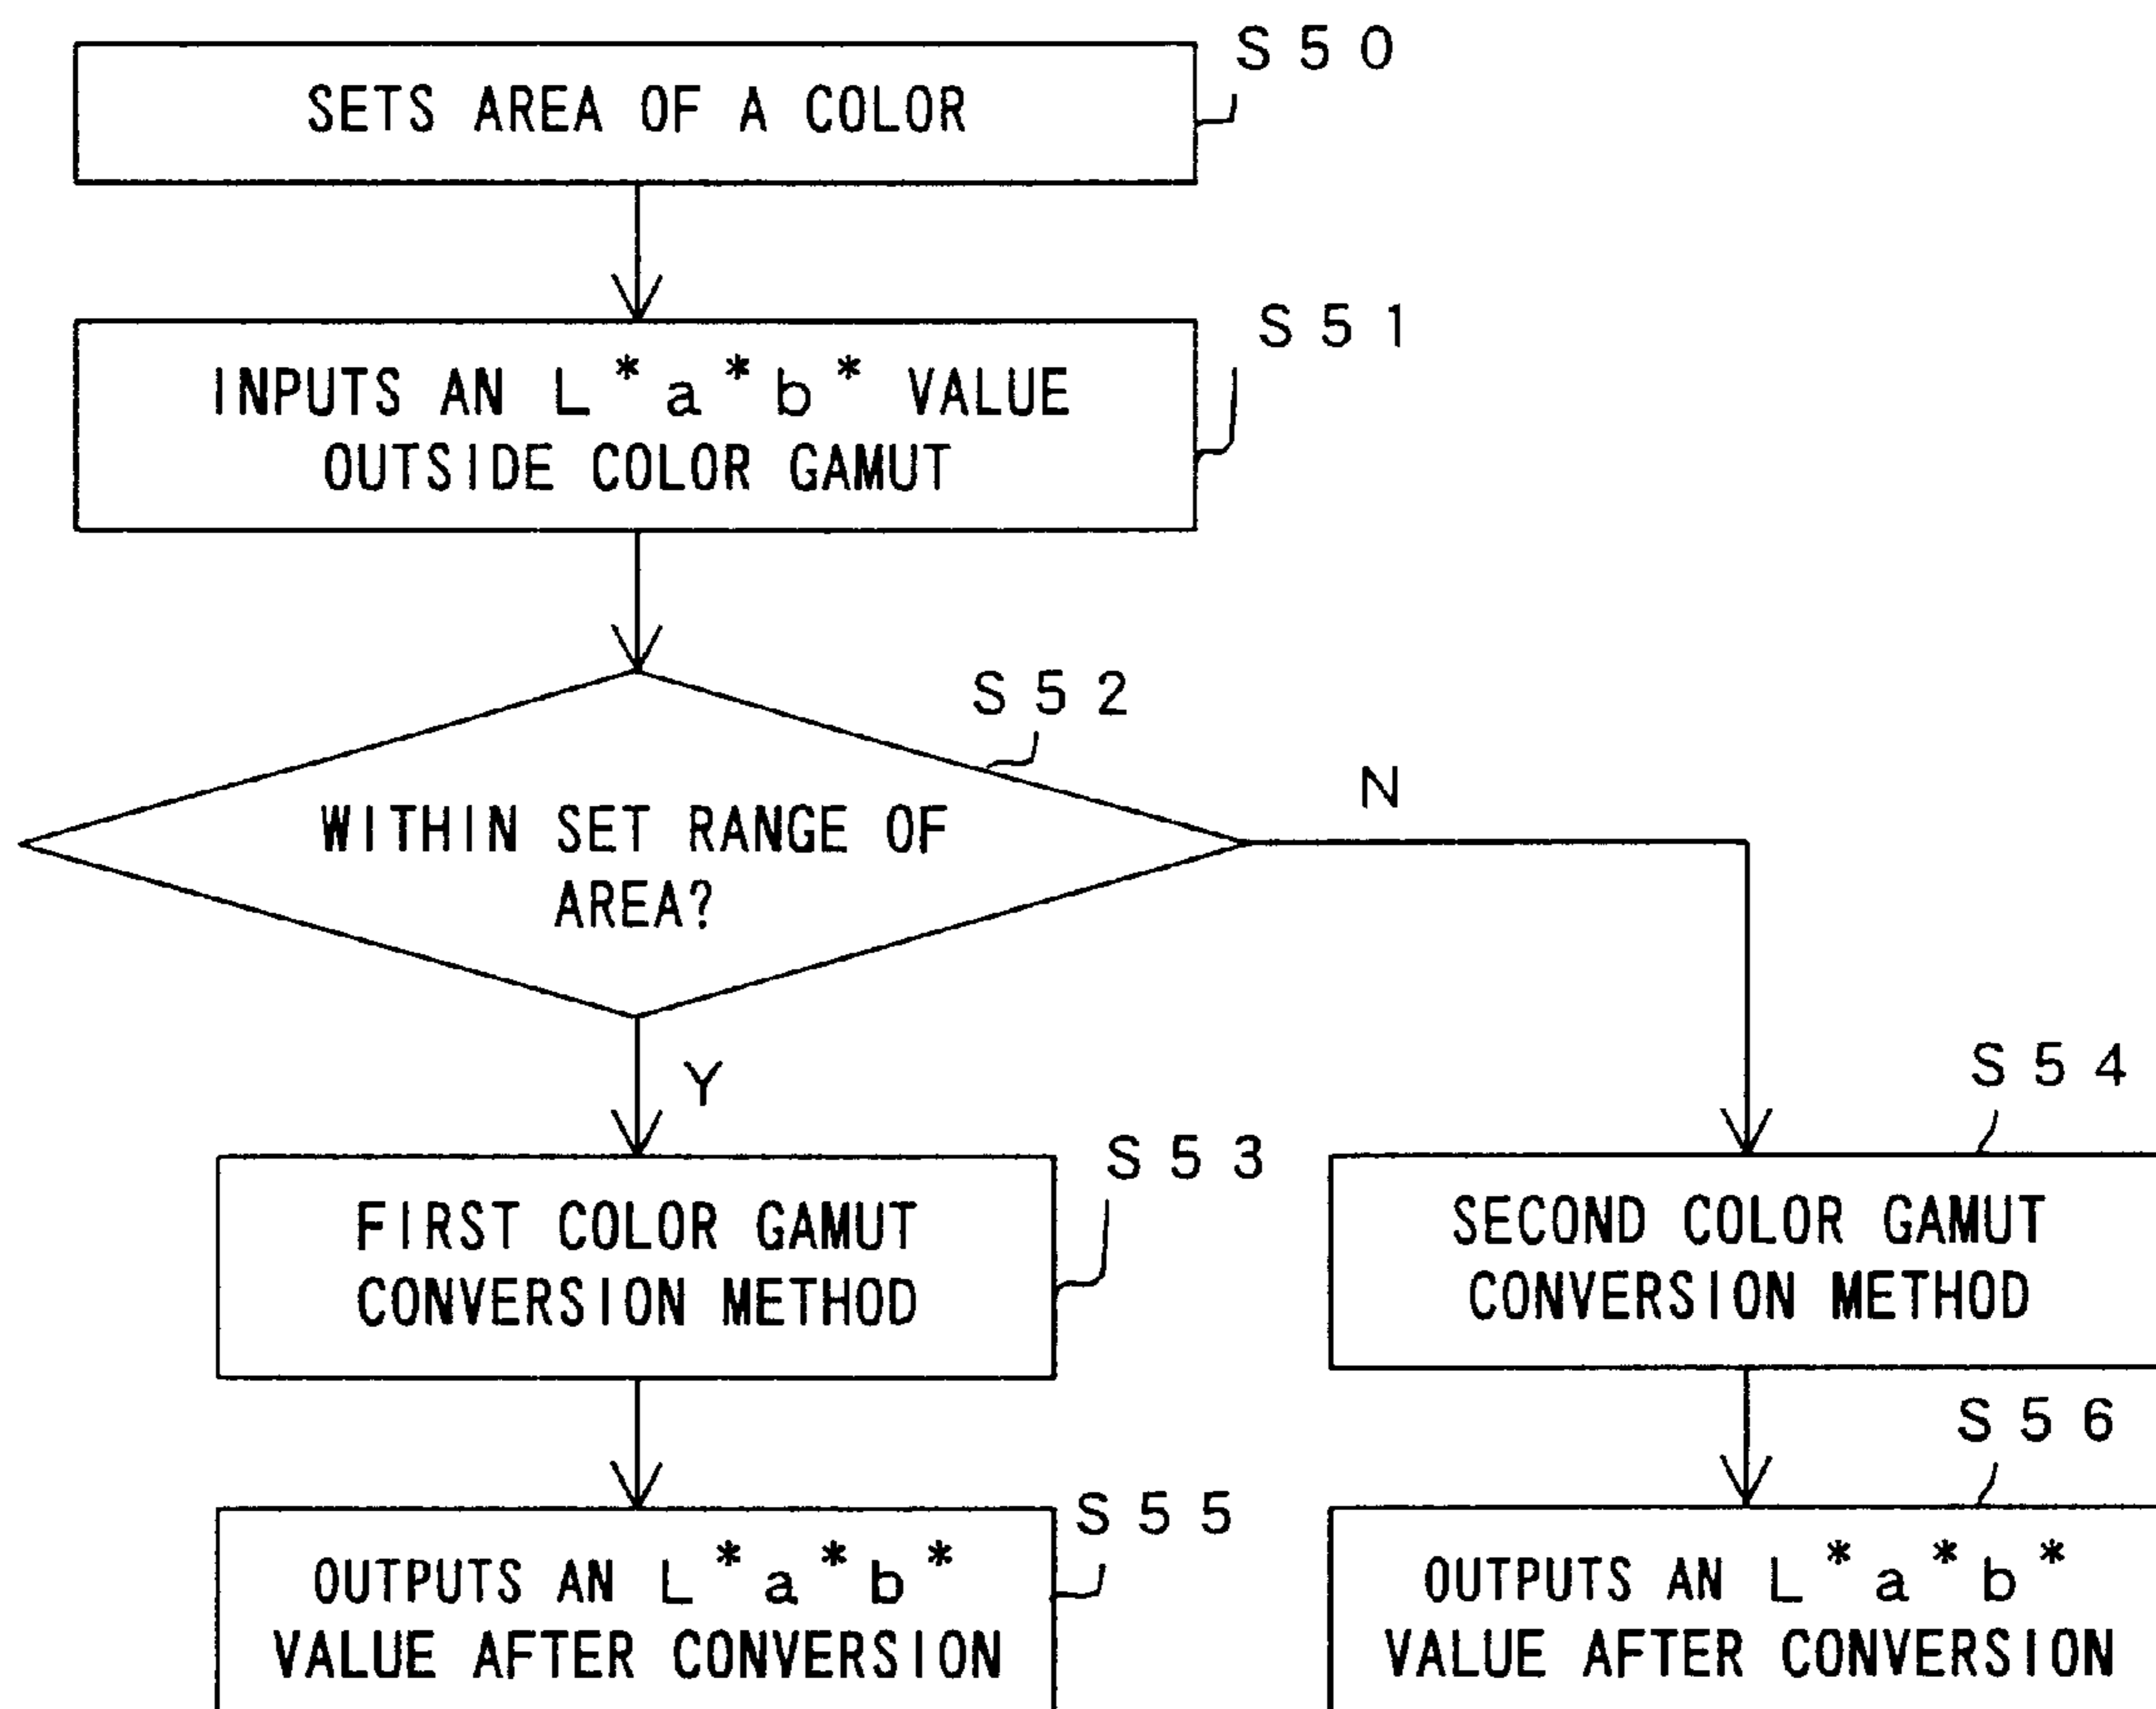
S50

SETS AREA OF A COLOR

S51

INPUTS AN $L^*a^*b^*$ VALUE OUTSIDE COLOR GAMUT

S52

WITHIN SET RANGE OF AREA?

N

Y

S53

FIRST COLOR GAMUT CONVERSION METHOD

S54

SECOND COLOR GAMUT CONVERSION METHOD

S55

OUTPUTS AN $L^*a^*b^*$ VALUE AFTER CONVERSION

S56

OUTPUTS AN $L^*a^*b^*$ VALUE AFTER CONVERSION